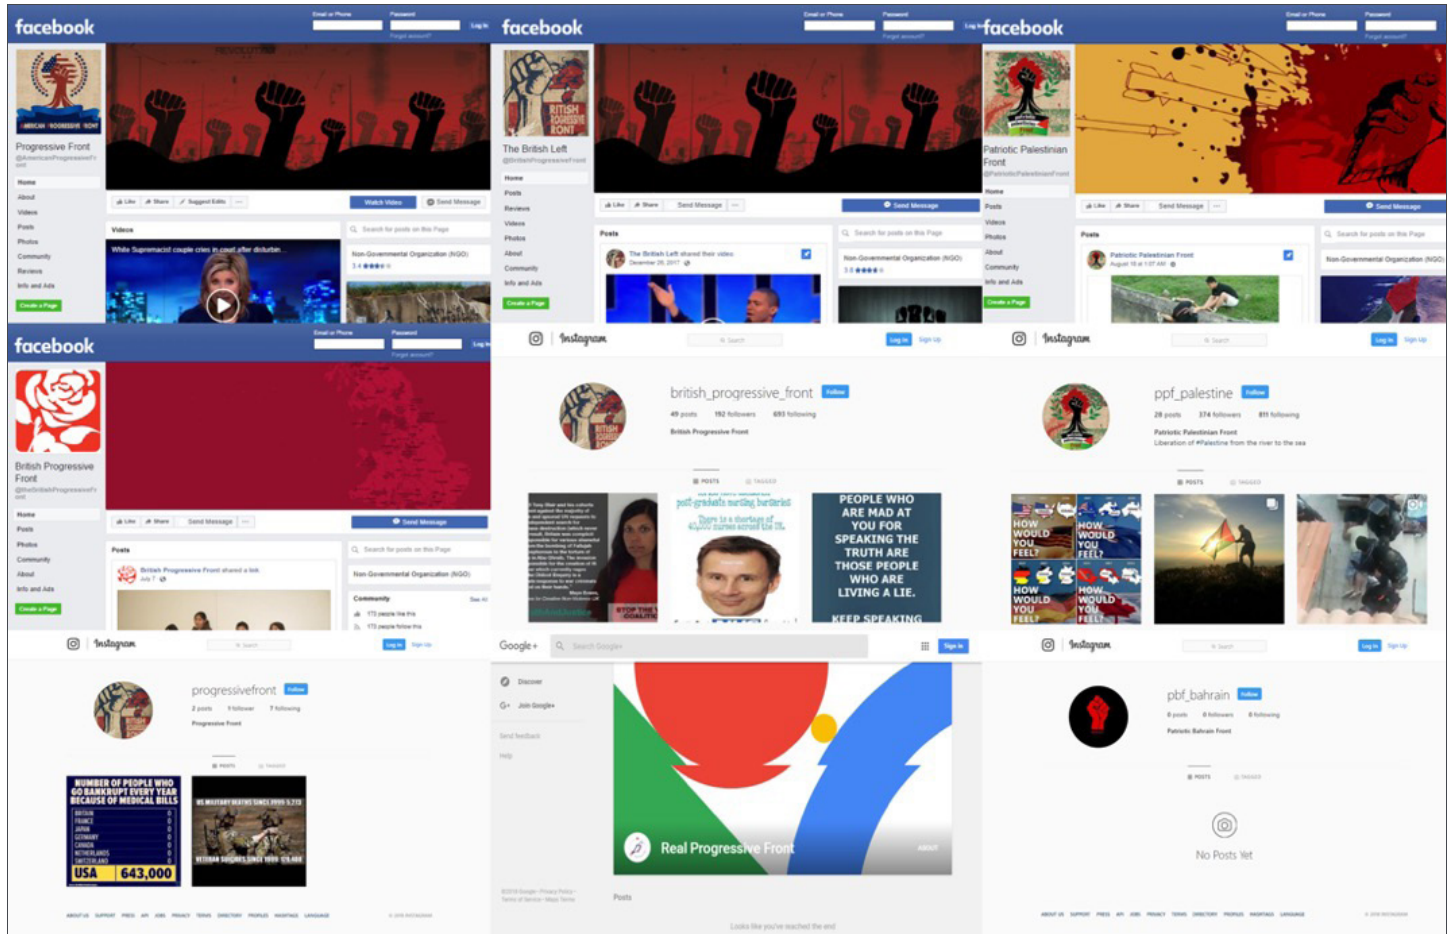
facebook

Email or Phone Password Log In Forgot account?

AMERICAN PROGRESSIVE FRONT

Progressive Front
@AmericanProgressiveFront

Home
About
Videos
Posts
Photos
Community
Reviews
Info and Ads
Create a Page

Like Share Suggest Edits Watch Video Send Message

Videos
White Supremacist couple cries in court after disturbin...

Search for posts on this Page
Non-Governmental Organization (NGO)
3.4

facebook

Email or Phone Password Log In Forgot account?

BRITISH PROGRESSIVE FRONT

The British Left
@BritishProgressiveFront

Home
Posts
Reviews
Videos
Photos
About
Community
Info and Ads
Create a Page

Like Share Send Message

Posts
The British Left shared their video.
December 26, 2017

Send Message
Search for posts on this Page
Non-Governmental Organization (NGO)
3.8

facebook

Email or Phone Password Forgot account?

Patriotic Palestinian Front
@PatrioticPalestinianFront

Home
Posts
Videos
Photos
About
Community
Info and Ads
Create a Page

Like Share Send Message

Posts
Patriotic Palestinian Front
August 16 at 1:07 AM

Send Message
Search for posts on this Page
Non-Governmental Organization (NGO)

facebook

Email or Phone Password Log In Forgot account?

British Progressive Front
@theBritishProgressiveFront

Home
Posts
Photos
Community
About
Info and Ads
Create a Page

Like Share Send Message

Posts
British Progressive Front shared a link.
July 7

Send Message
Search for posts on this Page
Non-Governmental Organization (NGO)
Community See All
173 people like this
173 people follow this

Instagram Search Log In Sign Up

british_progressive_front Follow
49 posts 192 followers 693 following
British Progressive Front

POSTS TAGGED

There is a shortage of 40,000 nurses across the UK

PEOPLE WHO ARE MAD AT YOU FOR SPEAKING THE TRUTH ARE THOSE PEOPLE WHO ARE LIVING A LIE.
KEEP SPEAKING

Instagram Search Log In Sign Up

ppf_palestine Follow
28 posts 374 followers 811 following
Patriotic Palestinian Front
Liberation of #Palestine from the river to the sea

POSTS TAGGED

HOW WOULD YOU FEEL?
HOW WOULD YOU FEEL?
HOW WOULD YOU FEEL?
HOW WOULD YOU FEEL?

Instagram Search Log In Sign Up

progressivefront Follow
2 posts 1 follower 7 following
Progressive Front

POSTS TAGGED

NUMBER OF PEOPLE WHO GO BANKRUPT EVERY YEAR BECAUSE OF MEDICAL BILLS
BRITAIN 0
FRANCE 0
JAPAN 0
GERMANY 0
CANADA 0
NETHERLANDS 0
SWITZERLAND 0
USA 643,000

US MILITARY DEATHS SINCE 2001: 5,713
VETERAN SUICIDES SINCE 2001: 128,480

ABOUT US SUPPORT PRESS API JOBS PRIVACY TERMS DIRECTORY PROFILES HASHTAGS LANGUAGE © 2018 INSTAGRAM

Google+ Search Google+ Sign in

Discover
Join Google+
Send feedback
Help

Real Progressive Front
ABOUT

Posts

©2018 Google · Privacy Policy · Terms of Service · Maps Terms

Looks like you've reached the end

Instagram Search Log In Sign Up

pbf_bahrain Follow
0 posts 0 followers 0 following
Patriotic Bahrain Front

POSTS TAGGED

No Posts Yet

ABOUT US SUPPORT PRESS API JOBS PRIVACY TERMS DIRECTORY PROFILES HASHTAGS LANGUAGE © 2018 INSTAGRAM